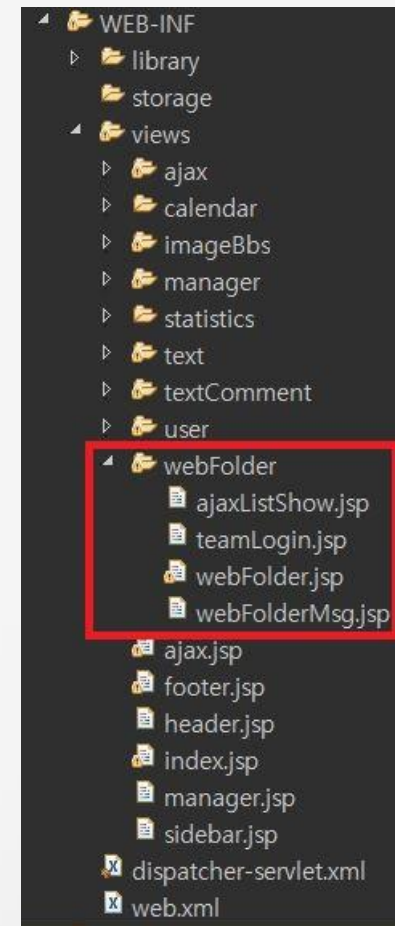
WEB-INF
library
storage
views
ajax
calendar
imageBbs
manager
statistics
text
textComment
user
webFolder
ajaxListShow.jsp
teamLogin.jsp
webFolder.jsp
webFolderMsg.jsp
ajax.jsp
footer.jsp
header.jsp
index.jsp
manager.jsp
sidebar.jsp
dispatcher-servlet.xml
web.xml